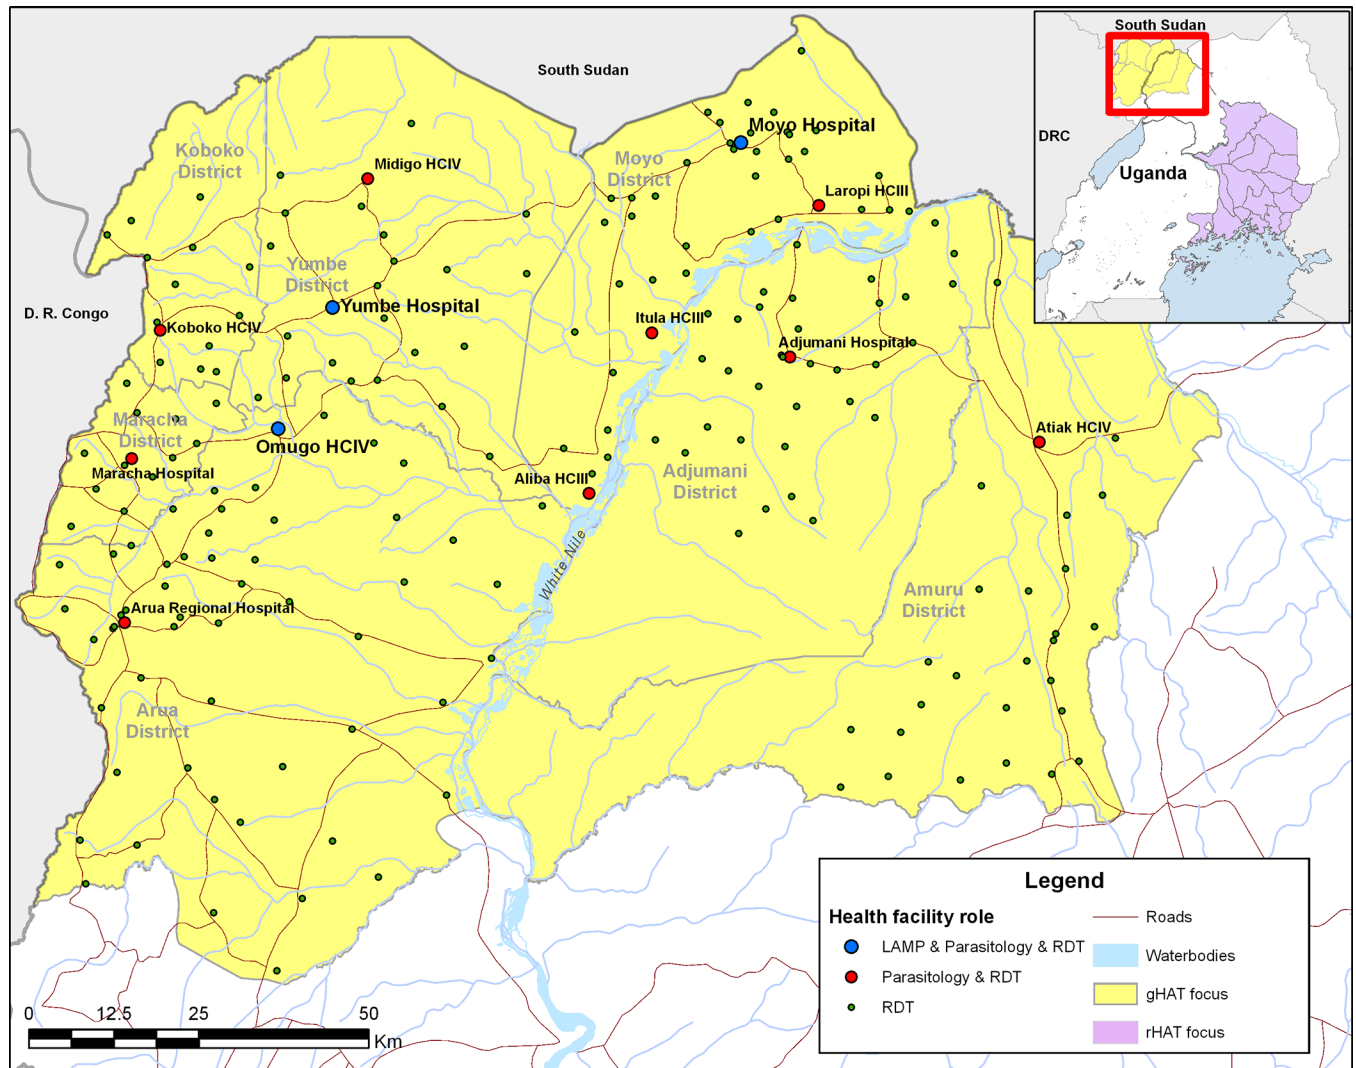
South Sudan

Koboko District

Midigo HCIV

Yumbe District

Yumbe Hospital

Koboko HCIV

D. R. Congo

Maracha District

Maracha Hospital

Omugo HCIV

Moyo District

Moyo Hospital

Laropi HCIII

Itula HCIII

Adjumani Hospital

Aliba HCIII

Adjumani District

Atiak HCIV

White Nile

Arua Regional Hospital

Amuru District

Arua District

South Sudan

DRC

Uganda

Legend

Health facility role

LAMP & Parasitology & RDT

Parasitology & RDT

RDT

Roads

Waterbodies

gHAT focus

rHAT focus

0 12.5 25 50 Km